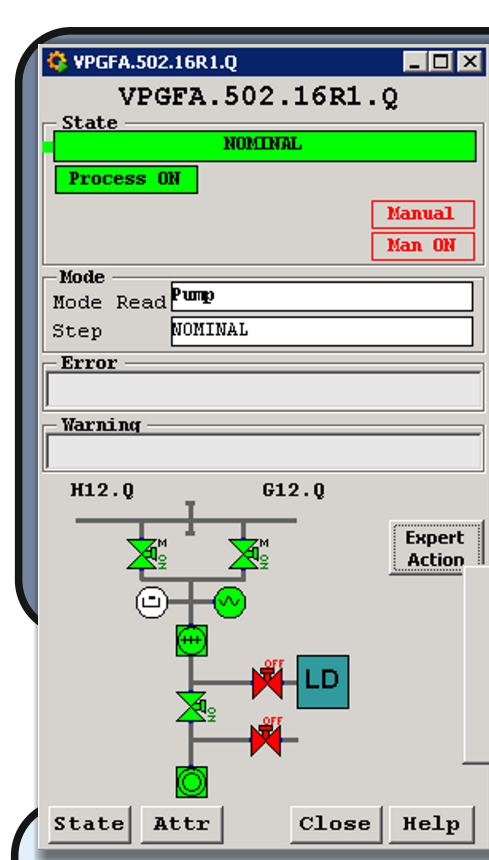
VPGFA.502.16R1.Q

VPGFA.502.16R1.Q

State

NOMINAL

Process ON

Manual

Man ON

Mode

Mode Read Pump

Step NOMINAL

Error

Warning

H12.Q

G12.Q

M
NO

M
NO

Expert Action

OFF

LD

NO

OFF

State

Attr

Close

Help